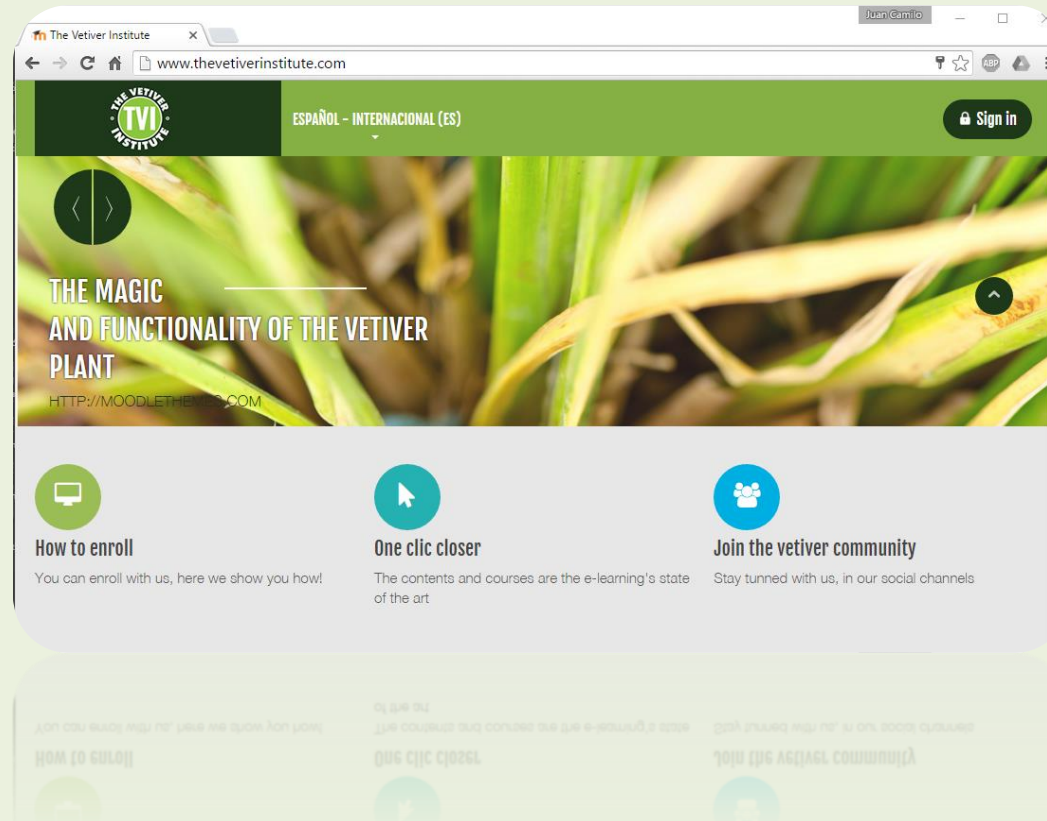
Juan Camilo

The Vetiver Institute

www.thevetiverinstitute.com

THE VETIVER TVI INSTITUTE

ESPAÑOL - INTERNACIONAL (ES)

Sign in

THE MAGIC AND FUNCTIONALITY OF THE VETIVER PLANT

HTTP://MOODLETHE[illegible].COM

How to enroll

You can enroll with us, here we show you how!

One clic closer

The contents and courses are the e-learning's state of the art

Join the vetiver community

Stay tunned with us, in our social channels